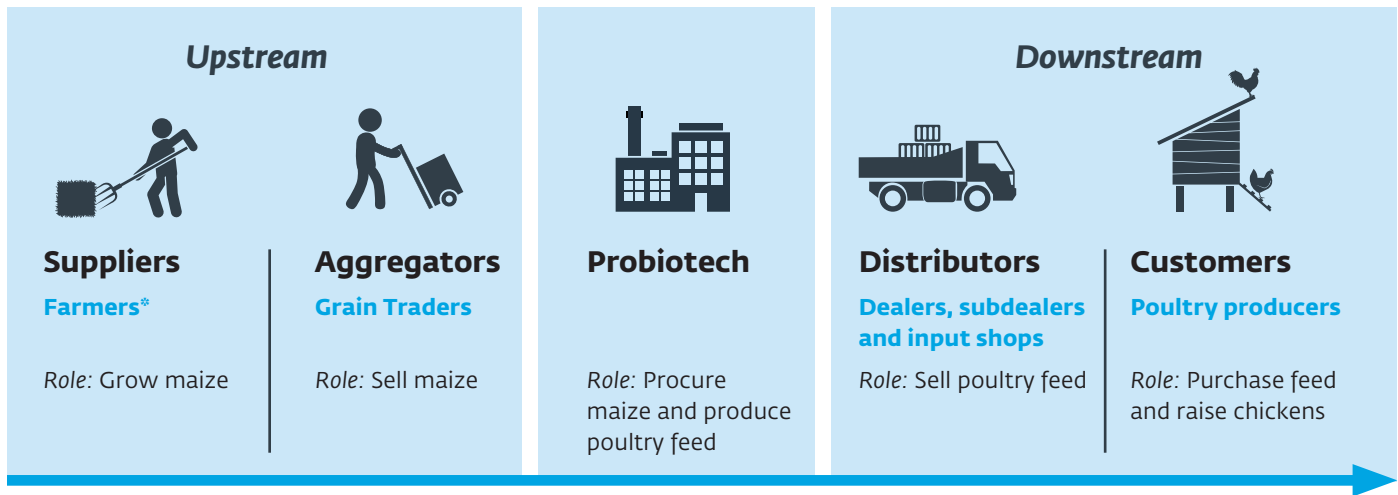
Upstream

Suppliers
Farmers*

Role: Grow maize

Aggregators
Grain Traders

Role: Sell maize

Probiotech

Role: Procure maize and produce poultry feed

Downstream

Distributors
Dealers, subdealers and input shops

Role: Sell poultry feed

Customers
Poultry producers

Role: Purchase feed and raise chickens